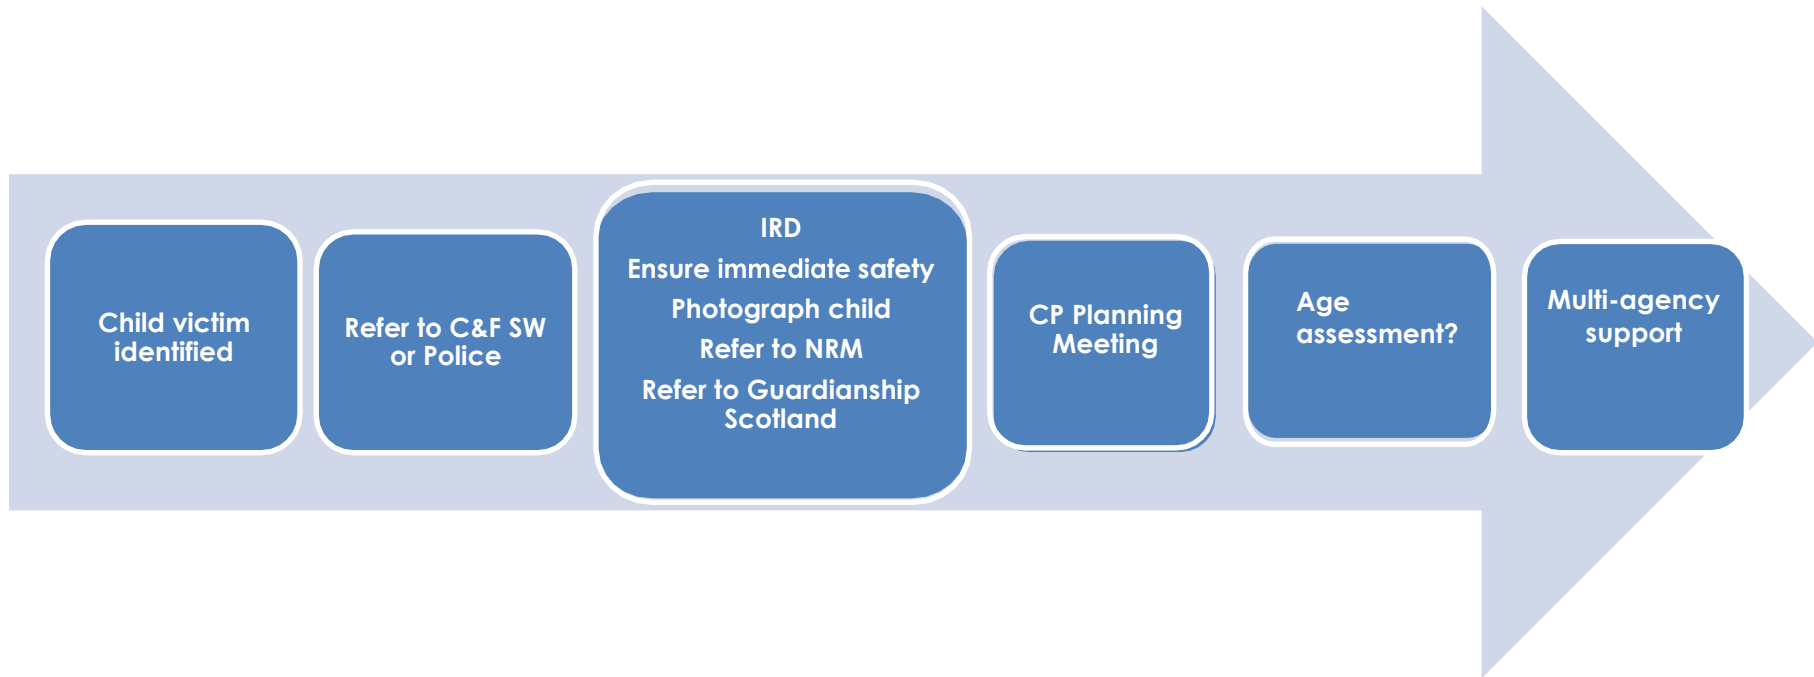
Child victim identified

Refer to C&F SW or Police

IRD

Ensure immediate safety

Photograph child

Refer to NRM

Refer to Guardianship Scotland

CP Planning Meeting

Age assessment?

Multi-agency support